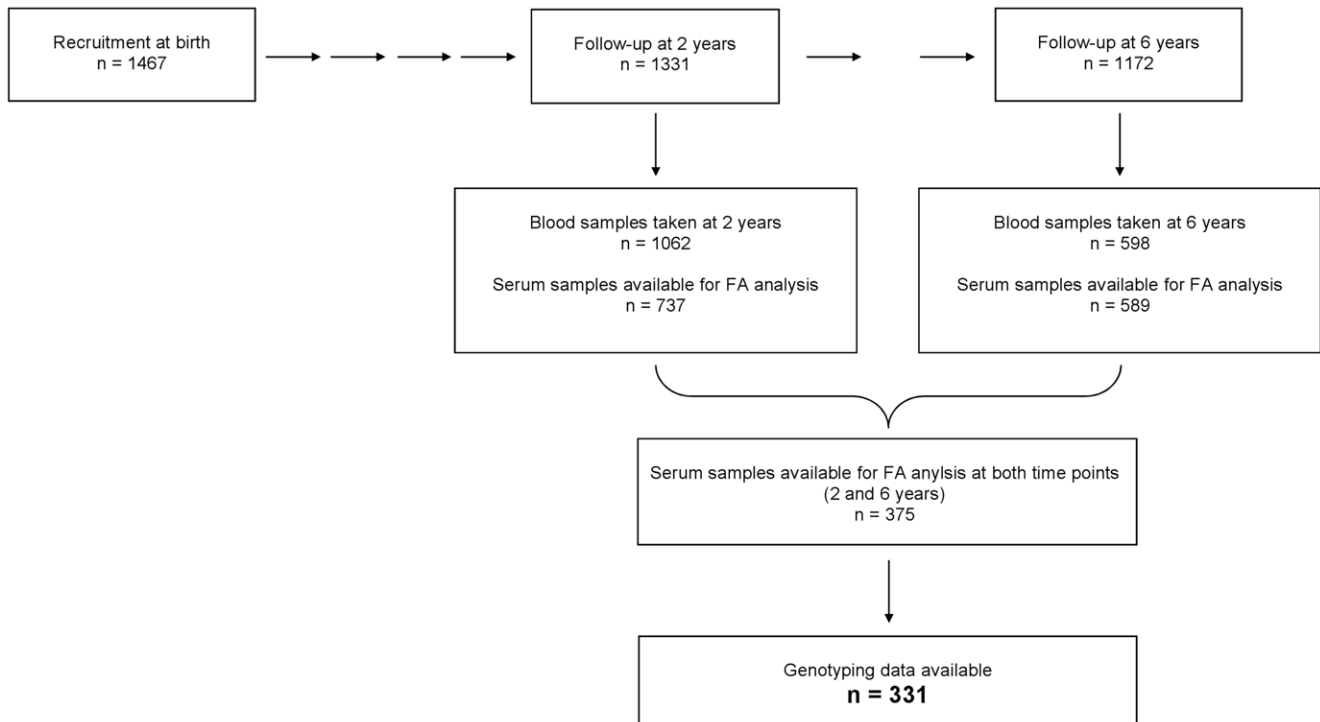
Recruitment at birth
n = 1467

Follow-up at 2 years
n = 1331

Follow-up at 6 years
n = 1172

Blood samples taken at 2 years
n = 1062

Serum samples available for FA analysis
n = 737

Blood samples taken at 6 years
n = 598

Serum samples available for FA analysis
n = 589

Serum samples available for FA anylsis at both time points
(2 and 6 years)
n = 375

Genotyping data available
**n = 331**